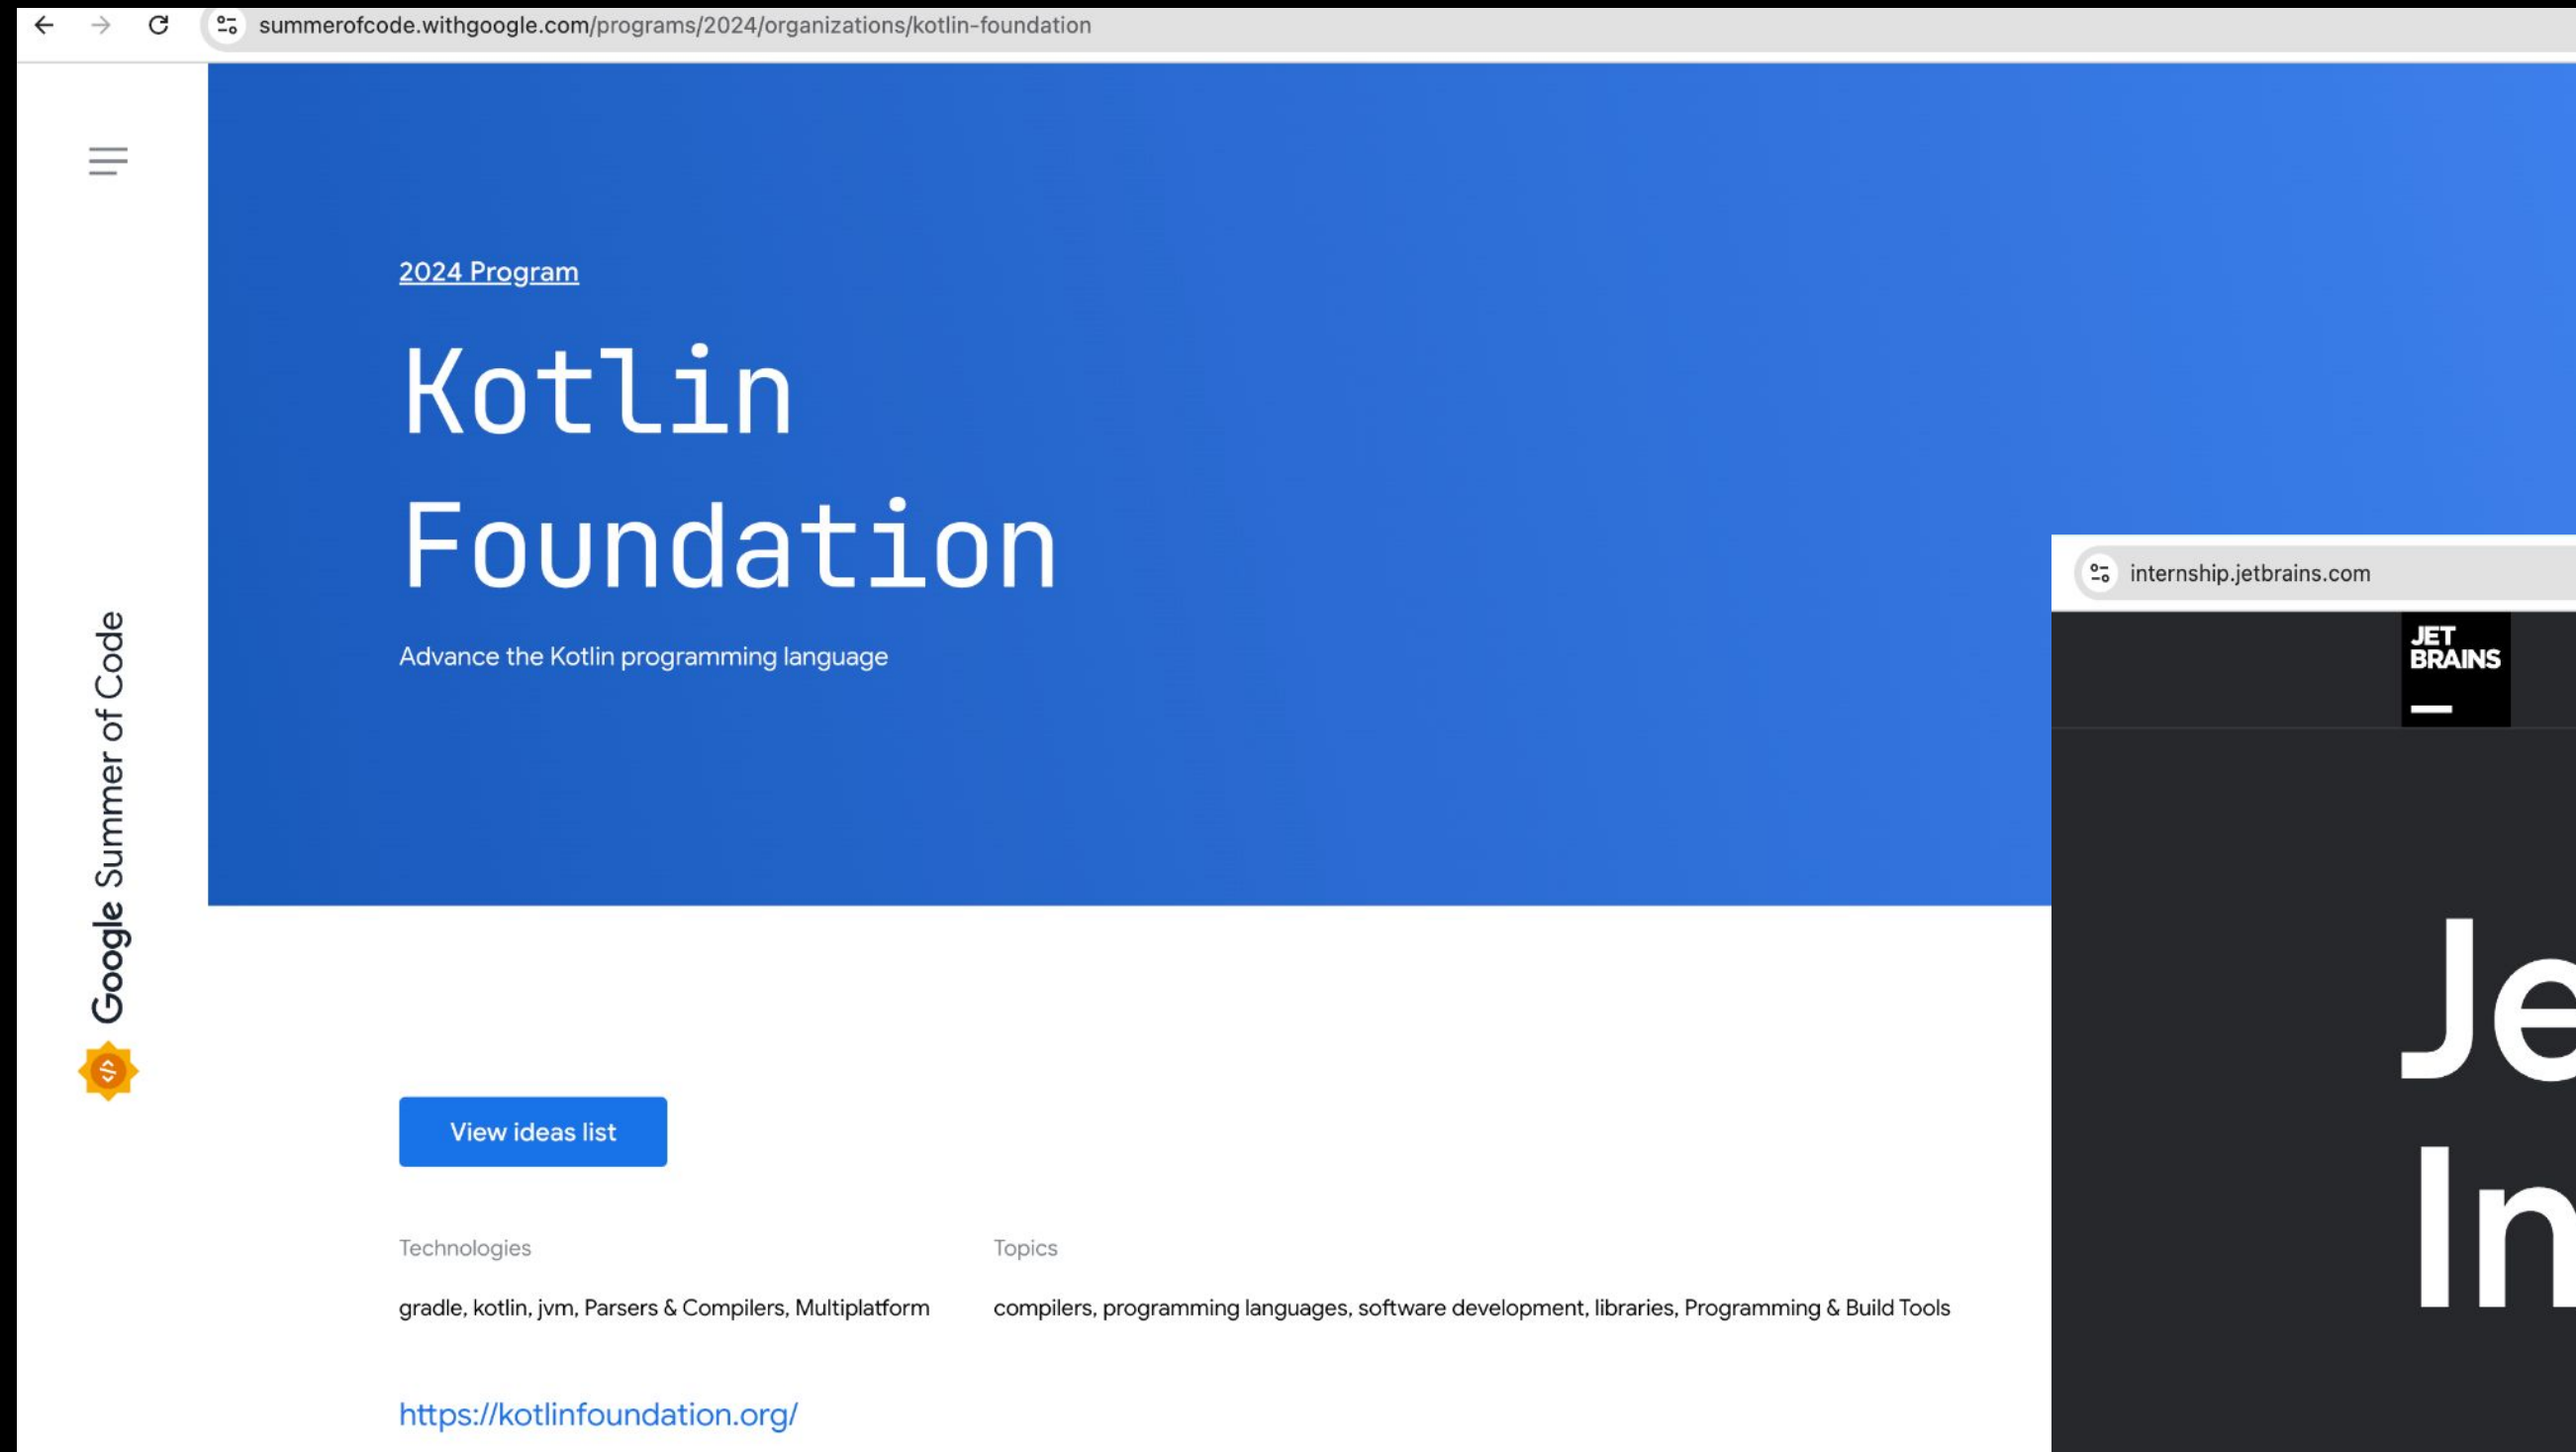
summerofcode.withgoogle.com/programs/2024/organizations/kotlin-foundation

Google Summer of Code

2024 Program

Kotlin Foundation

Advance the Kotlin programming language

View ideas list

Technologies

gradle, kotlin, jvm, Parsers & Compilers, Multiplatform

Topics

compilers, programming languages, software development, libraries, Programming & Build Tools

https://kotlinfoundation.org/

internship.jetbrains.com

JET BRAINS

Je
In